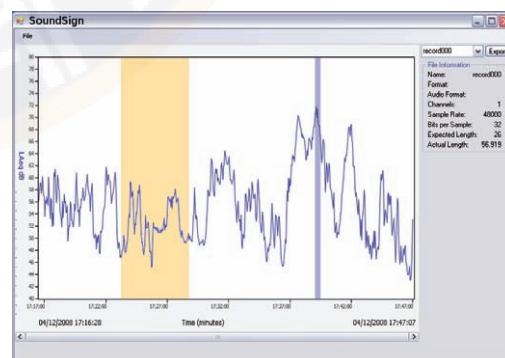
SoundSign

File

record000

Export

File Information

Name: record000
Format:
Audio Format:
Channels: 1
Sample Rate: 48000
Bits per Sample: 32
Expected Length: 26
Actual Length: 56.919

Level (dB)

80
78
76
74
72
70
68
66
64
62
60
58
56
54
52
50
48
46
44
42
40

17:17:00
17:22:00
17:27:00
17:32:00
17:37:00
17:42:00
17:47:00

04/12/2008 17:16:28

Time (minutes)

04/12/2008 17:47:07